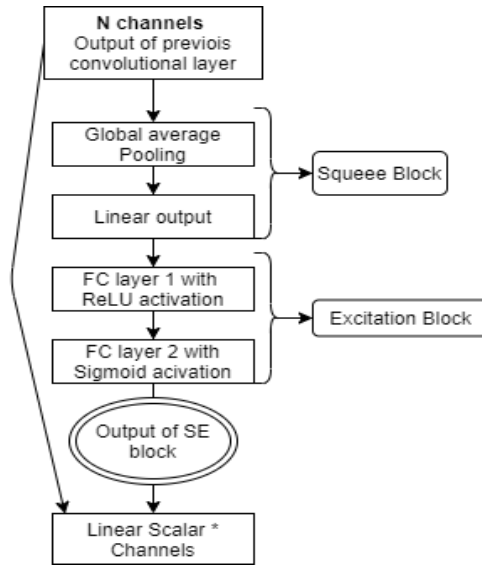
N channels
Output of previois convolutional layer

Global average Pooling

Linear output

Squeee Block

FC layer 1 with ReLU activation

FC layer 2 with Sigmoid acivation

Excitation Block

Output of SE block

Linear Scalar * Channels